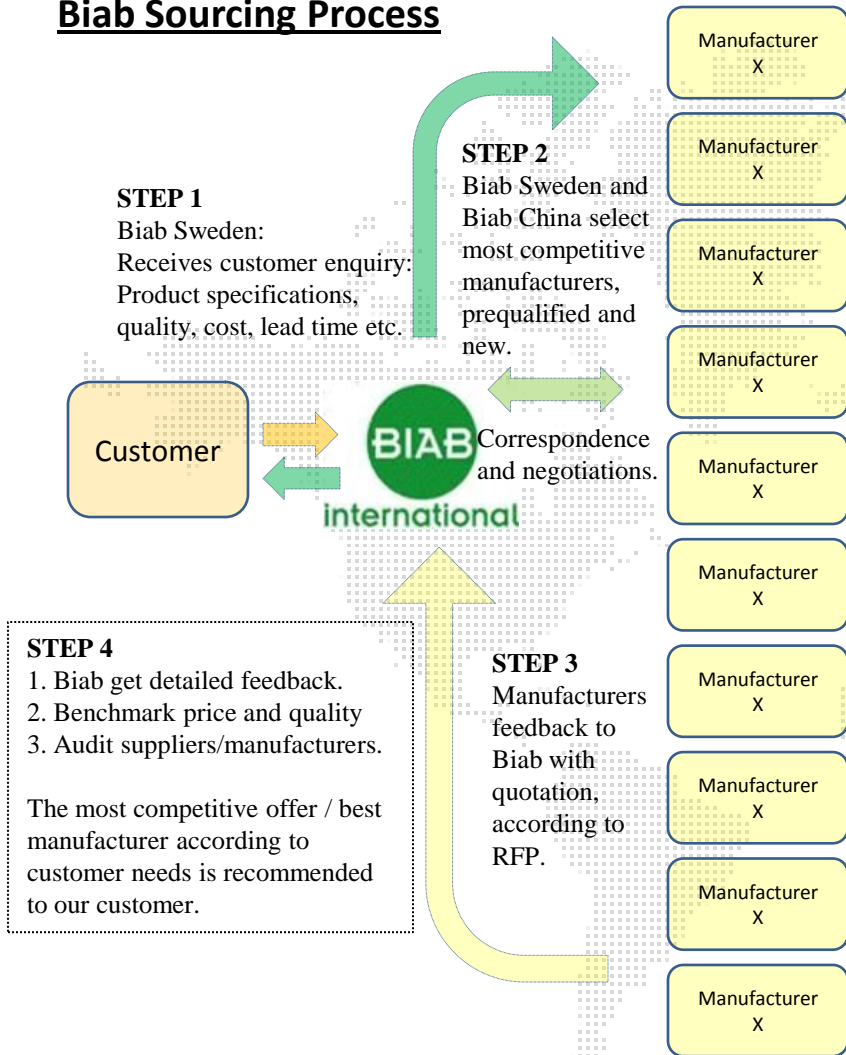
Biab Sourcing Process

STEP 1
Biab Sweden:
Receives customer enquiry:
Product specifications, quality, cost, lead time etc.

STEP 2
Biab Sweden and Biab China select most competitive manufacturers, prequalified and new.

Manufacturer X

Manufacturer X

Manufacturer X

Manufacturer X

Manufacturer X

Manufacturer X

Manufacturer X

Manufacturer X

Manufacturer X

Manufacturer X

Customer

BIAB international

Correspondence and negotiations.

STEP 4
1. Biab get detailed feedback.
2. Benchmark price and quality
3. Audit suppliers/manufacturers.

The most competitive offer / best manufacturer according to customer needs is recommended to our customer.

STEP 3
Manufacturers feedback to Biab with quotation, according to RFP.